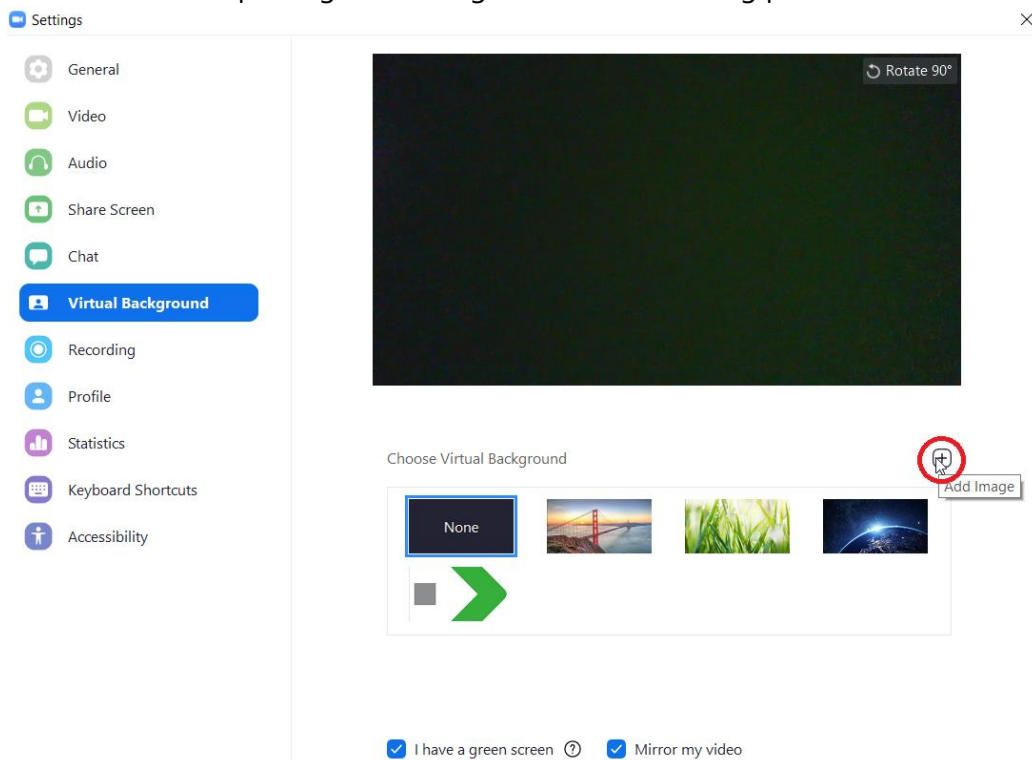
Settings

General
Video
Audio
Share Screen
Chat
Virtual Background
Recording
Profile
Statistics
Keyboard Shortcuts
Accessibility

Rotate 90°

Choose Virtual Background

Add Image

None

I have a green screen

Mirror my video